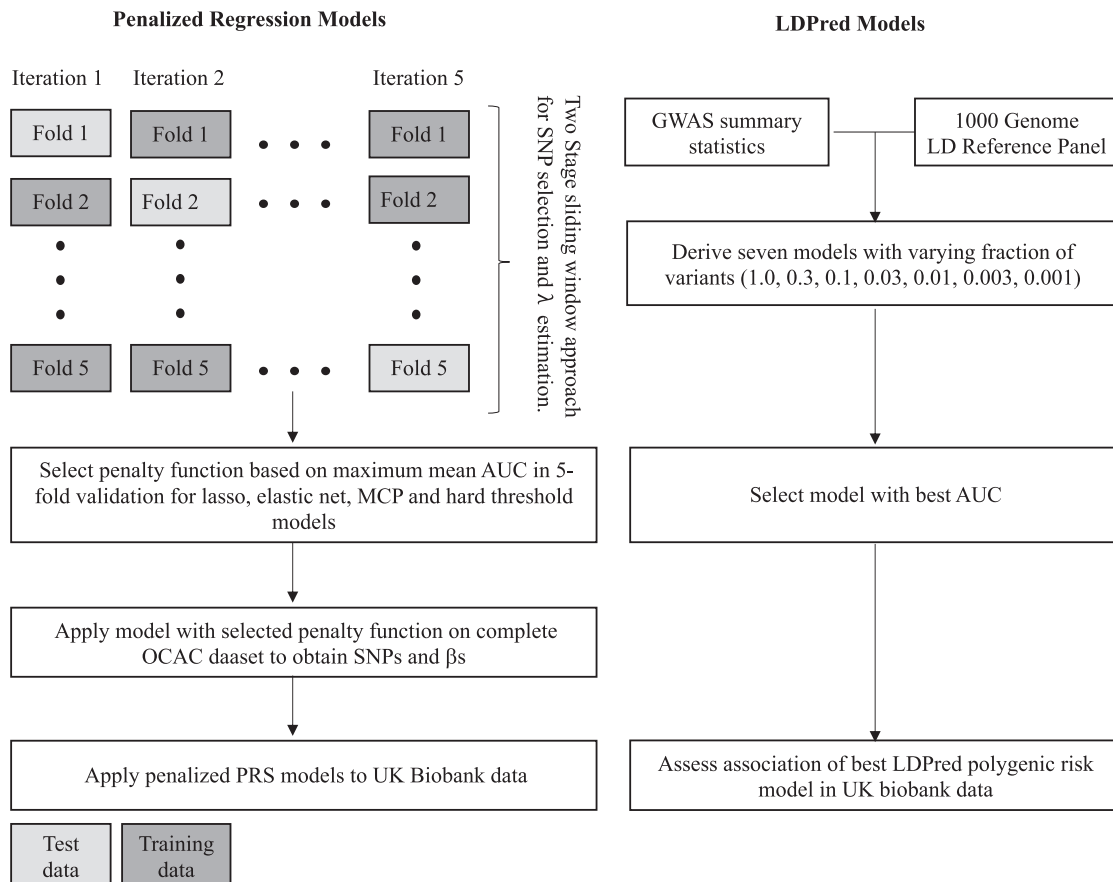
Penalized Regression Models

Iteration 1

Iteration 2

Iteration 5

Fold 1

Fold 1

Fold 1

Fold 2

Fold 2

Fold 2

Fold 5

Fold 5

Fold 5

Two Stage sliding window approach for SNP selection and $\lambda$ estimation.

Select penalty function based on maximum mean AUC in 5-fold validation for lasso, elastic net, MCP and hard threshold models

Apply model with selected penalty function on complete OCAC daaset to obtain SNPs and $\beta$s

Apply penalized PRS models to UK Biobank data

Test data

Training data

LDPred Models

GWAS summary statistics

1000 Genome LD Reference Panel

Derive seven models with varying fraction of variants (1.0, 0.3, 0.1, 0.03, 0.01, 0.003, 0.001)

Select model with best AUC

Assess association of best LDPred polygenic risk model in UK biobank data